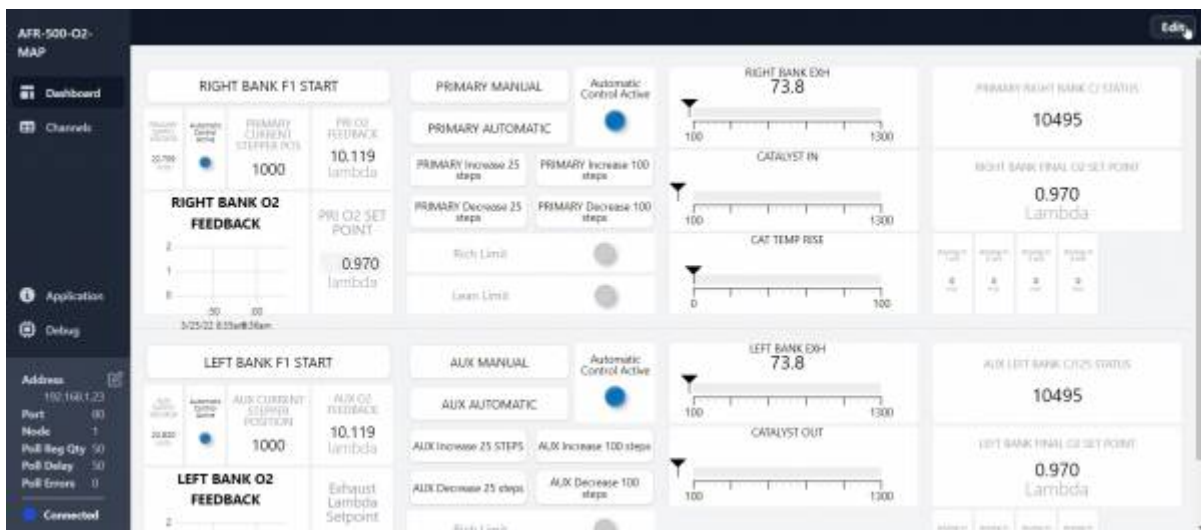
AFR-500-O2-MAP

Dashboard
Channels

Application
Debug

Address 192.168.1.23
Port 80
Node 1
Poll Reg Qty 50
Poll Delay 50
Poll Errors 0
Connected

Edit

RIGHT BANK F1 START

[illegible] Automatic Control Active PRIMARY CURRENT STEPPER POS PRI O2 FEEDBACK
1000 10.119 lambda

RIGHT BANK O2 FEEDBACK

PRI O2 SET POINT
0.970 lambda

2
1
0
:30 :00
3/25/22 8:33am 8:34am

PRIMARY MANUAL
Automatic Control Active
PRIMARY AUTOMATIC
PRIMARY Increase 25 steps
PRIMARY Increase 100 steps
PRIMARY Decrease 25 steps
PRIMARY Decrease 100 steps
Rich Limit
Lean Limit

RIGHT BANK EXH
73.8
100 1300
CATALYST IN
100 1300
CAT TEMP RISE
0 100

PRIMARY RIGHT BANK O2 STATUS
10495
RIGHT BANK FINAL O2 SET POINT
0.970
Lambda

LEFT BANK F1 START

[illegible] Automatic Control Active AUX CURRENT STEPPER POSITION AUX O2 FEEDBACK
1000 10.119 lambda

LEFT BANK O2 FEEDBACK

Exhaust Lambda Setpoint

2

AUX MANUAL
Automatic Control Active
AUX AUTOMATIC
AUX Increase 25 STEPS
AUX Increase 100 steps
AUX Decrease 25 steps
AUX Decrease 100 steps
Rich Limit

LEFT BANK EXH
73.8
100 1300
CATALYST OUT
100 1300

AUX LEFT BANK O2/25 STATUS
10495
LEFT BANK FINAL O2 SET POINT
0.970
Lambda